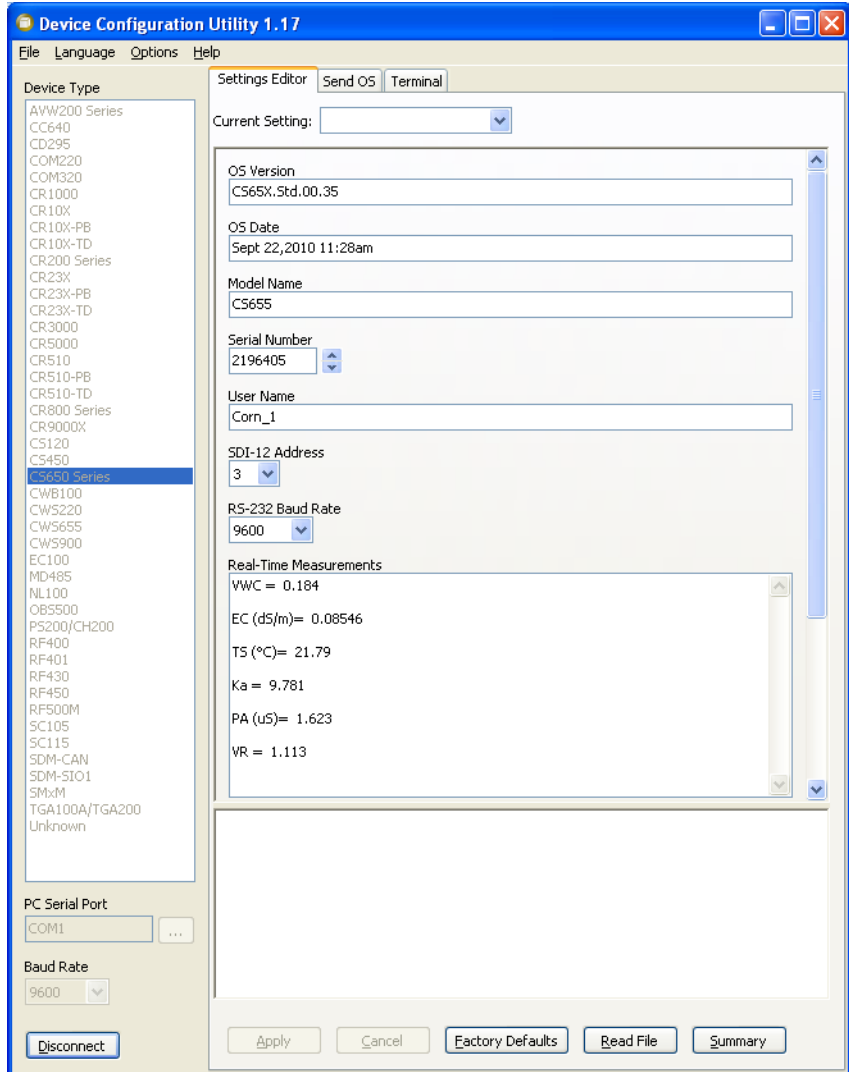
Device Configuration Utility 1.17

File Language Options Help

Device Type

AVW200 Series
CC640
CD295
COM220
COM320
CR1000
CR10X
CR10X-PB
CR10X-TD
CR200 Series
CR23X
CR23X-PB
CR23X-TD
CR3000
CR5000
CR510
CR510-PB
CR510-TD
CR800 Series
CR9000X
CS120
CS450
CS650 Series
CWB100
CWS220
CWS655
CWS900
EC100
MD485
NL100
OBS500
PS200/CH200
RF400
RF401
RF430
RF450
RF500M
SC105
SC115
SDM-CAN
SDM-SIO1
SMxM
TGA100A/TGA200
Unknown

PC Serial Port
COM1
...

Baud Rate
9600

Disconnect

Settings Editor | Send OS | Terminal

Current Setting:

OS Version
CS65X.Std.00.35

OS Date
Sept 22,2010 11:28am

Model Name
CS655

Serial Number
2196405

User Name
Corn_1

SDI-12 Address
3

RS-232 Baud Rate
9600

Real-Time Measurements
VWC = 0.184

EC (dS/m)= 0.08546

TS (°C)= 21.79

Ka = 9.781

PA (uS)= 1.623

VR = 1.113

Apply | Cancel | Factory Defaults | Read File | Summary